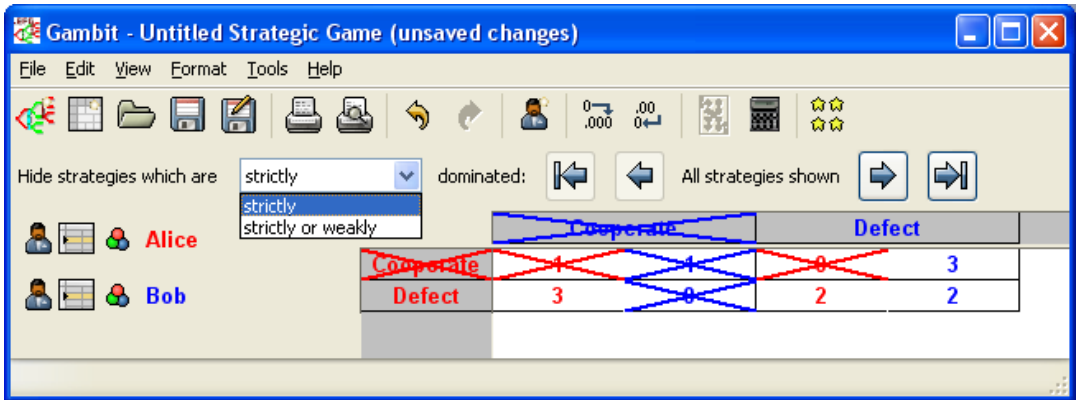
Gambit - Untitled Strategic Game (unsaved changes)

File Edit View Format Tools Help

Hide strategies which are strictly dominated: All strategies shown

strictly
strictly or weakly

Alice

Bob

| | Cooperate | | Defect | |
|---|---|---|---|---|
| Cooperate | 1 | 1 | 0 | 3 |
| Defect | 3 | 0 | 2 | 2 |